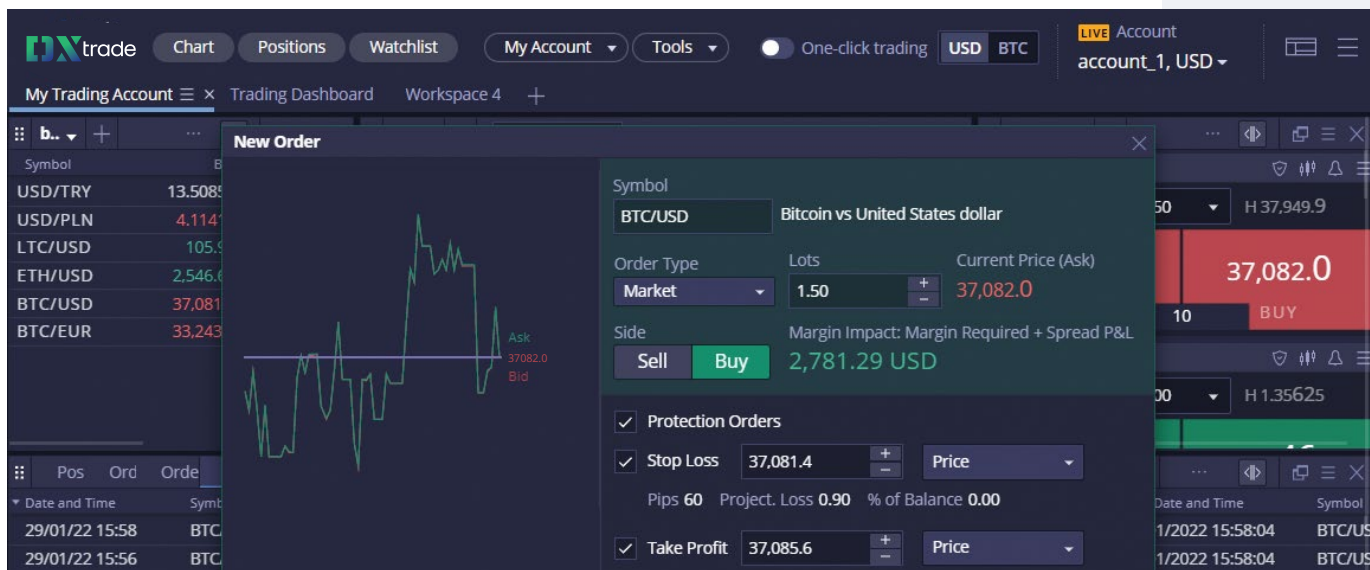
DXtrade Chart Positions Watchlist My Account ▾ Tools ▾ One-click trading USD BTC

LIVE Account
account_1, USD ▾

My Trading Account ☰ × Trading Dashboard Workspace 4 +

b.. ▾ +

| Symbol | B |
|---|---|
| USD/TRY | 13.5085 |
| USD/PLN | 4.1141 |
| LTC/USD | 105.9 |
| ETH/USD | 2,546.6 |
| BTC/USD | 37,081 |
| BTC/EUR | 33,243 |

Pos Ord Orde

| Date and Time | Symb |
|---|---|
| 29/01/22 15:58 | BTC/ |
| 29/01/22 15:56 | BTC/ |

New Order

Ask
37082.0
Bid

Symbol
BTC/USD Bitcoin vs United States dollar

Order Type
Market

Lots
1.50

Current Price (Ask)
37,082.0

Side
Sell Buy

Margin Impact: Margin Required + Spread P&L
2,781.29 USD

Protection Orders

Stop Loss 37,081.4 Price
Pips 60 Project. Loss 0.90 % of Balance 0.00

Take Profit 37,085.6 Price

50 ▾ H 37,949.9
37,082.0
10 BUY

00 ▾ H 1.35625

| Date and Time | Symbol |
|---|---|
| 1/2022 15:58:04 | BTC/US |
| 1/2022 15:58:04 | BTC/US |